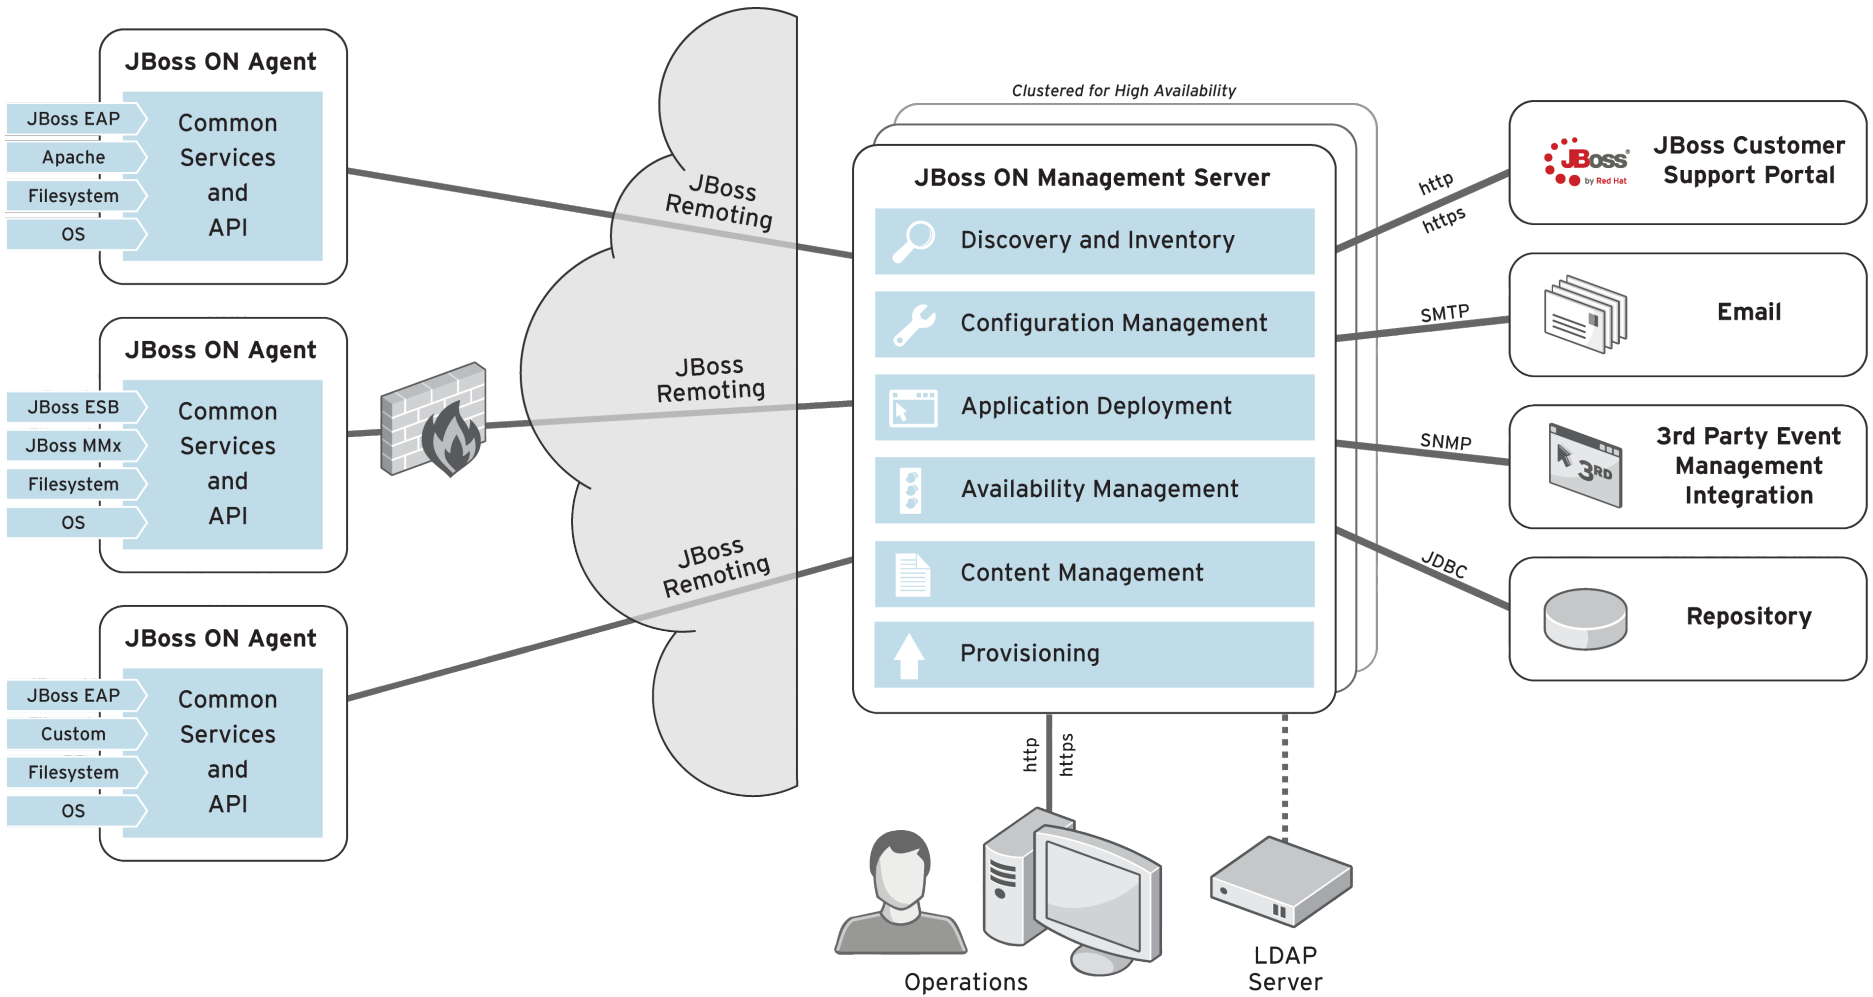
JBoss ON Agent

JBoss EAP
Apache
Filesystem
OS

Common Services and API

JBoss ON Agent

JBoss ESB
JBoss MMx
Filesystem
OS

Common Services and API

JBoss ON Agent

JBoss EAP
Custom
Filesystem
OS

Common Services and API

JBoss Remoting

JBoss Remoting

JBoss Remoting

Clustered for High Availability

JBoss ON Management Server

Discovery and Inventory

Configuration Management

Application Deployment

Availability Management

Content Management

Provisioning

http
https

JBoss by Red Hat

JBoss Customer Support Portal

SMTP

Email

SNMP

3RD

3rd Party Event Management Integration

JDBC

Repository

http
https

Operations

LDAP Server